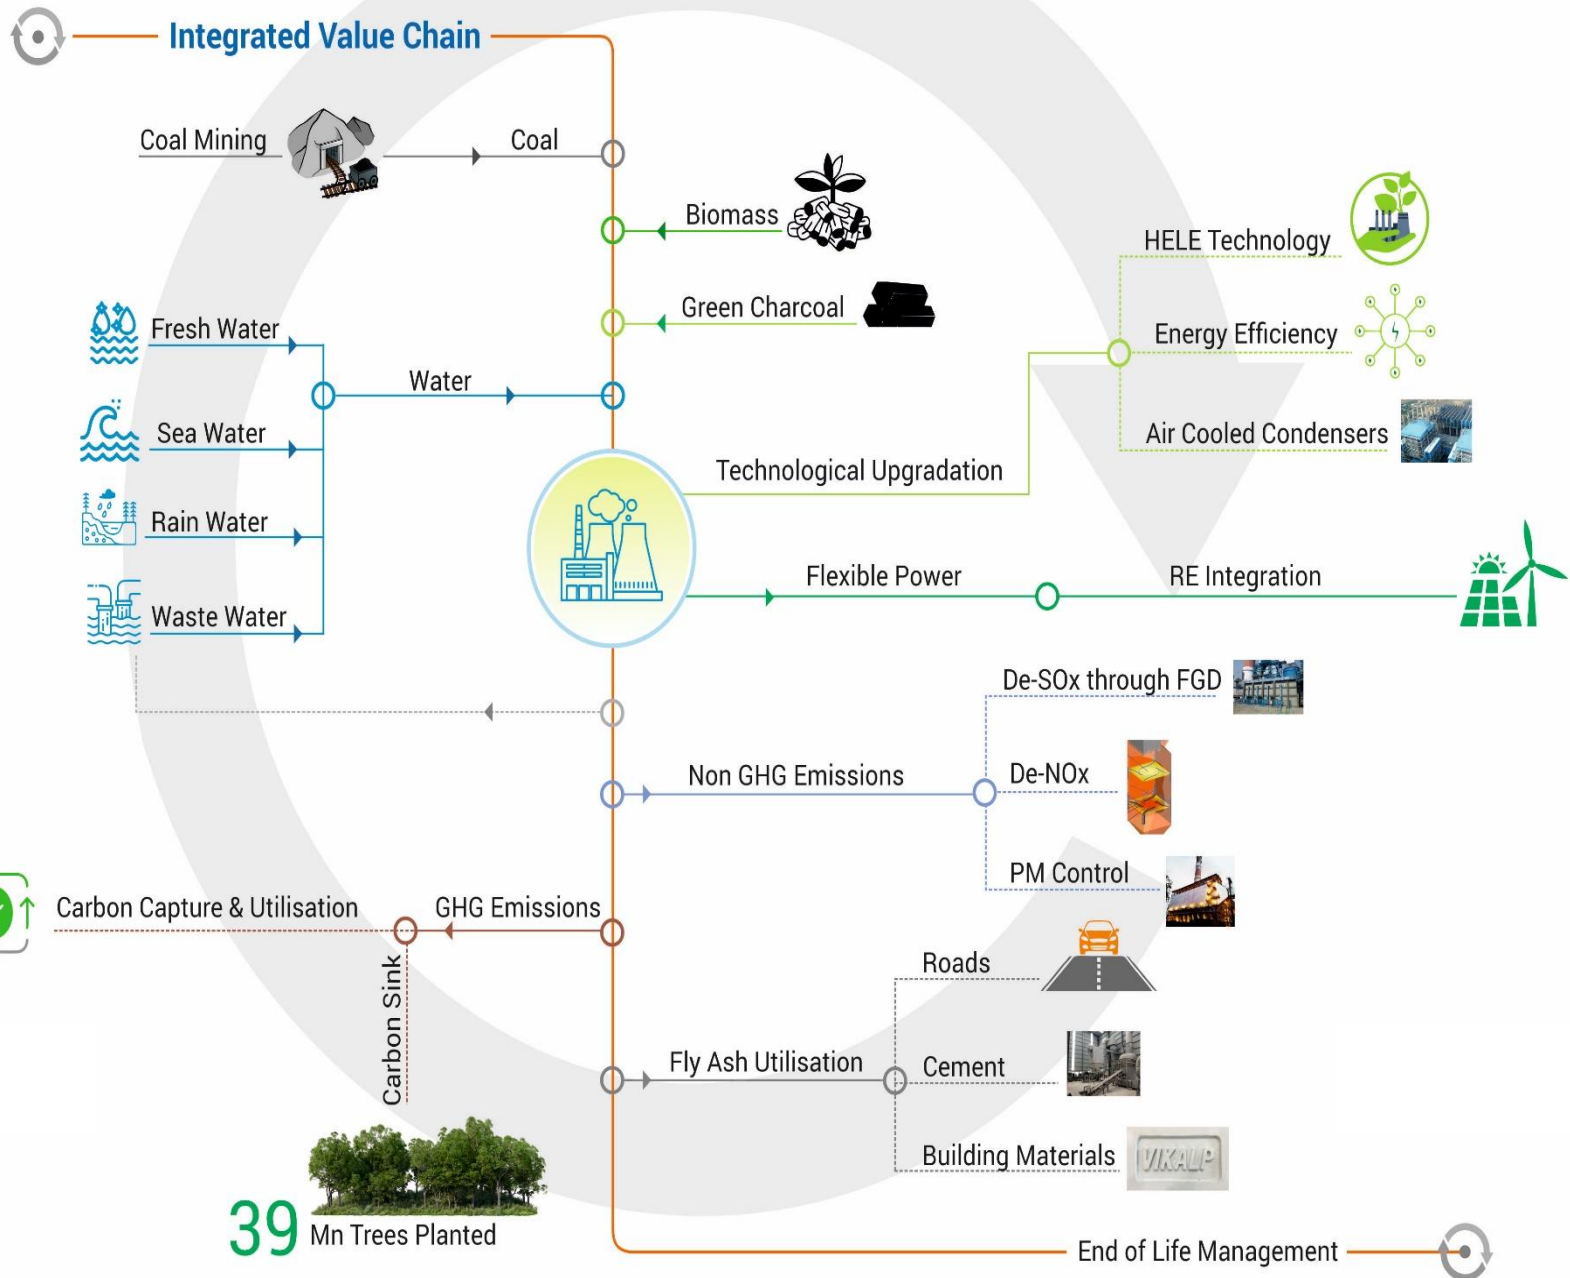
Integrated Value Chain

Coal Mining

Coal

Biomass

Green Charcoal

HELE Technology

Energy Efficiency

Air Cooled Condensers

Fresh Water

Sea Water

Rain Water

Waste Water

Water

Technological Upgradation

Flexible Power

RE Integration

De-SOx through FGD

De-NOx

PM Control

Non GHG Emissions

Carbon Capture & Utilisation

GHG Emissions

Carbon Sink

Roads

Cement

Building Materials

Fly Ash Utilisation

VIKALP

39 Mn Trees Planted

End of Life Management